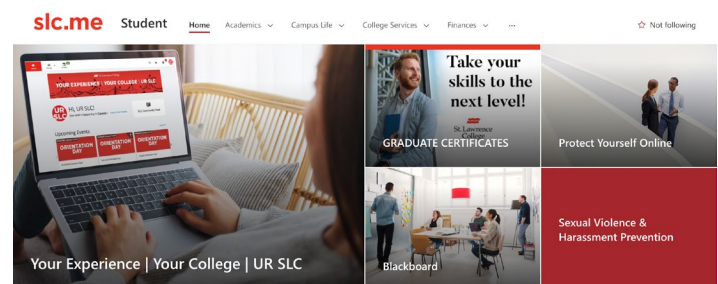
slc.me Student Home Academics Campus Life College Services Finances ··· Not following

YOUR EXPERIENCE | YOUR COLLEGE | UR SLC

UR SLC

Hi, UR SLC

Upcoming Events

ORIENTATION DAY

ORIENTATION DAY

ORIENTATION DAY

Your Experience | Your College | UR SLC

Take your skills to the next level!

St. Lawrence College

GRADUATE CERTIFICATES

Protect Yourself Online

Blackboard

Sexual Violence & Harassment Prevention